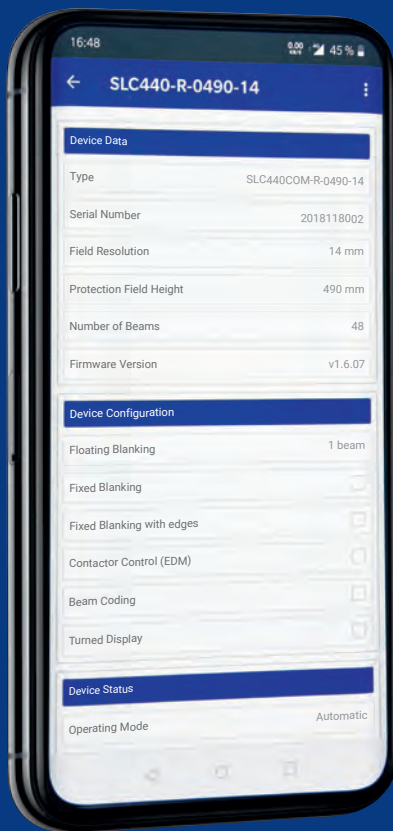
16:48

0,00 KB/S 45 %

SLC440-R-0490-14

Device Data

Type SLC440COM-R-0490-14

Serial Number 2018118002

Field Resolution 14 mm

Protection Field Height 490 mm

Number of Beams 48

Firmware Version v1.6.07

Device Configuration

Floating Blanking 1 beam

Fixed Blanking

Fixed Blanking with edges

Contactor Control (EDM)

Beam Coding

Turned Display

Device Status

Operating Mode Automatic